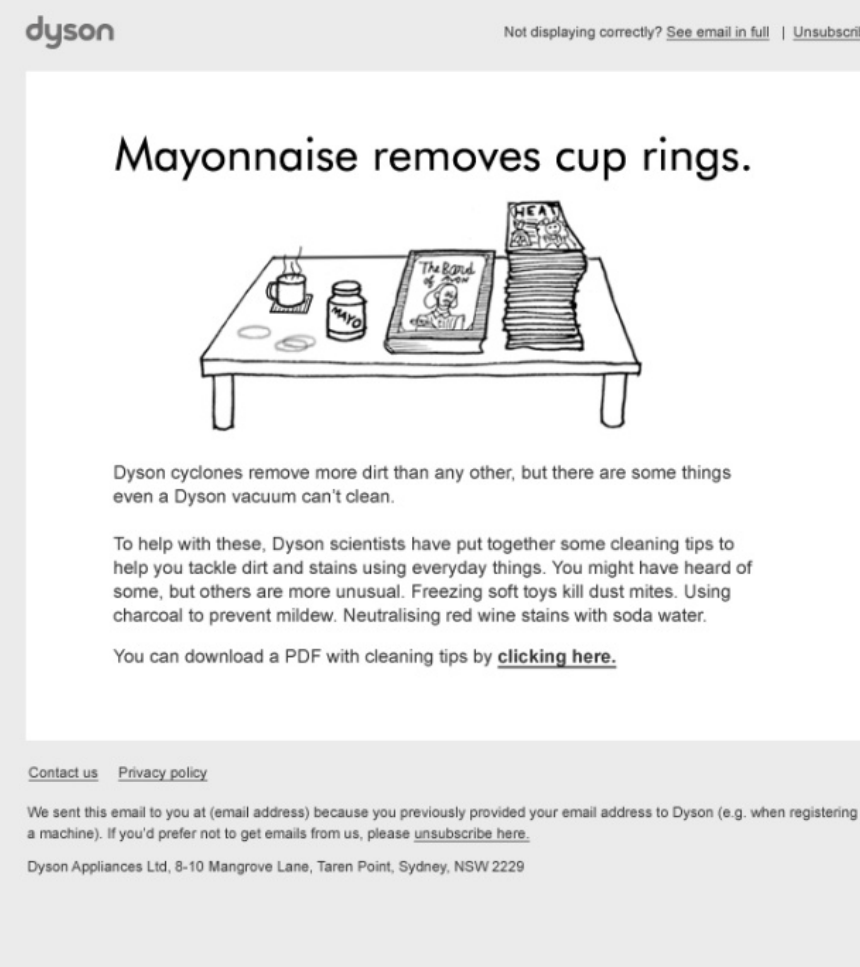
dyson

Not displaying correctly? See email in full | Unsubscri

Mayonnaise removes cup rings.

HEAT

The Band of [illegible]

MAYO

Dyson cyclones remove more dirt than any other, but there are some things even a Dyson vacuum can't clean.

To help with these, Dyson scientists have put together some cleaning tips to help you tackle dirt and stains using everyday things. You might have heard of some, but others are more unusual. Freezing soft toys kill dust mites. Using charcoal to prevent mildew. Neutralising red wine stains with soda water.

You can download a PDF with cleaning tips by **clicking here.**

Contact us Privacy policy

We sent this email to you at (email address) because you previously provided your email address to Dyson (e.g. when registering a machine). If you'd prefer not to get emails from us, please unsubscribe here.

Dyson Appliances Ltd, 8-10 Mangrove Lane, Taren Point, Sydney, NSW 2229